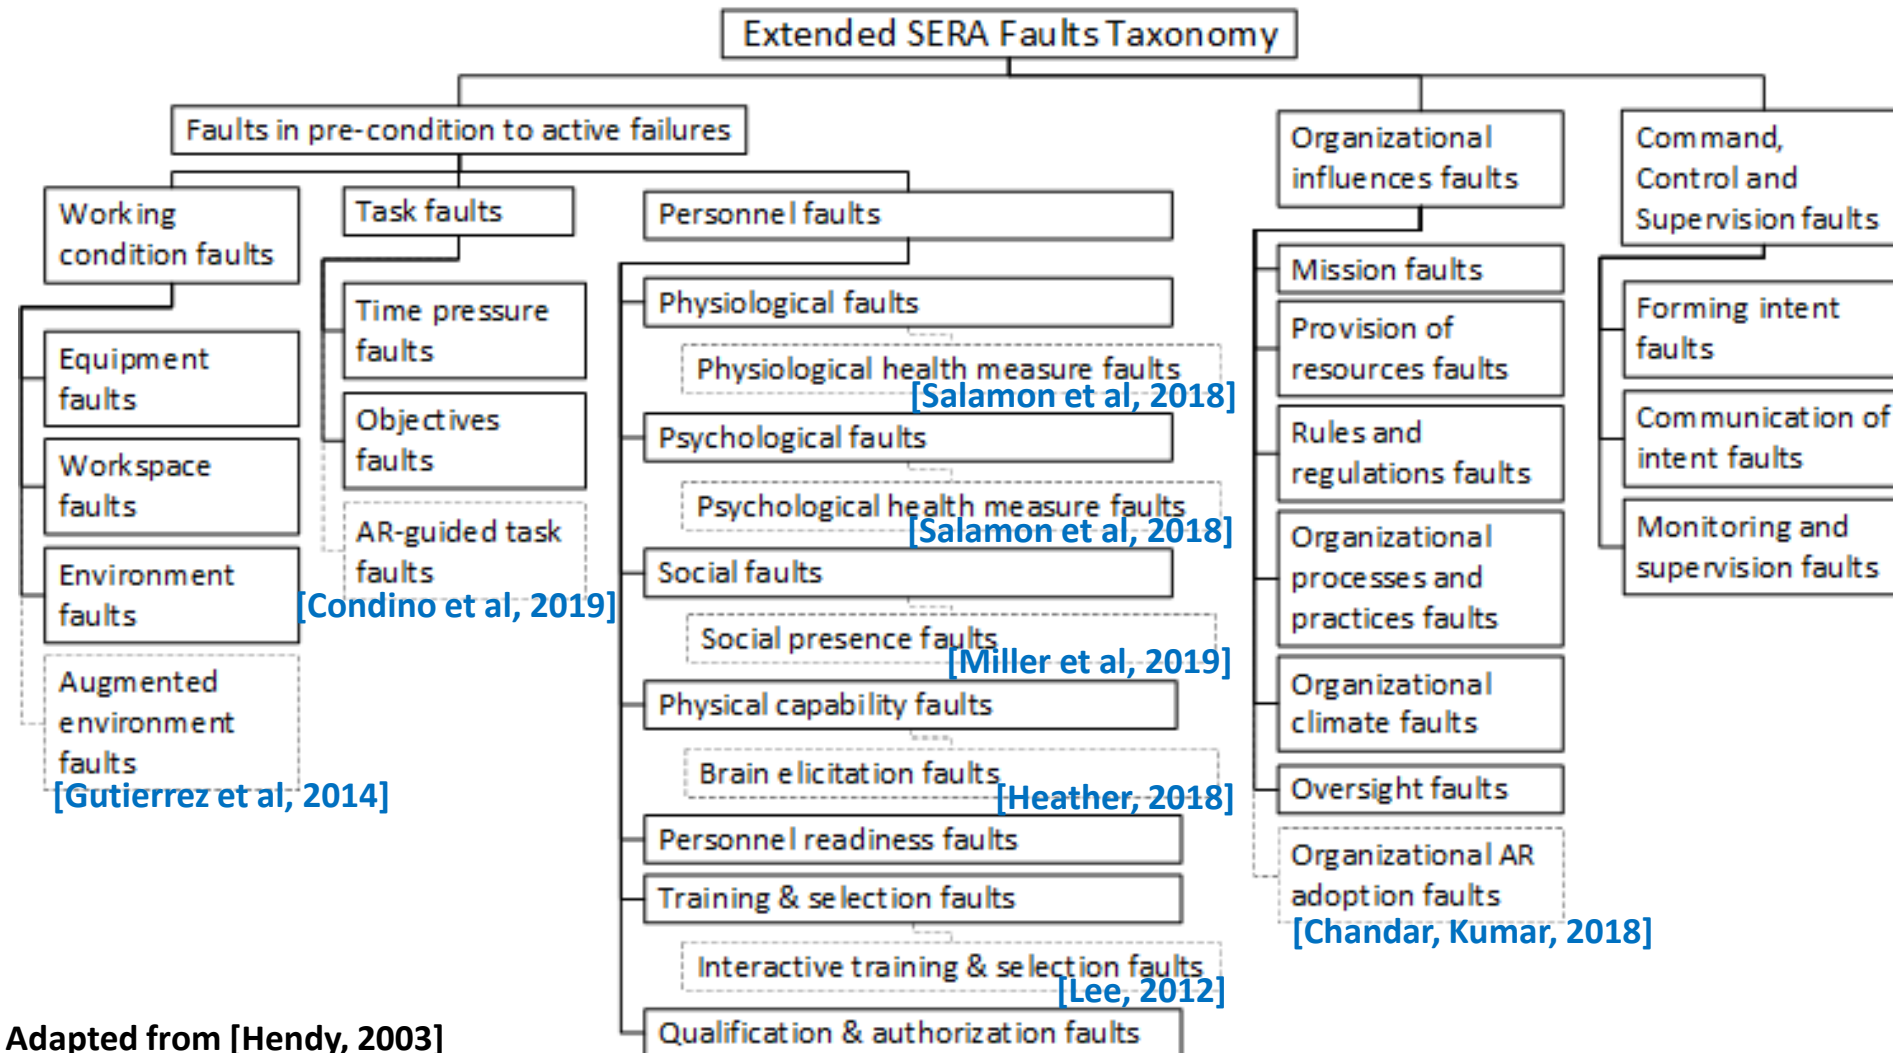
Extended SERA Faults Taxonomy

Faults in pre-condition to active failures

Working condition faults

Equipment faults

Workspace faults

Environment faults

Augmented environment faults
[Gutierrez et al, 2014]

Task faults

Time pressure faults

Objectives faults

AR-guided task faults
[Condino et al, 2019]

Personnel faults

Physiological faults

Physiological health measure faults
[Salamon et al, 2018]

Psychological faults

Psychological health measure faults
[Salamon et al, 2018]

Social faults

Social presence faults
[Miller et al, 2019]

Physical capability faults

Brain elicitation faults
[Heather, 2018]

Personnel readiness faults

Training & selection faults

Interactive training & selection faults
[Lee, 2012]

Qualification & authorization faults

Organizational influences faults

Mission faults

Provision of resources faults

Rules and regulations faults

Organizational processes and practices faults

Organizational climate faults

Oversight faults

Organizational AR adoption faults
[Chandar, Kumar, 2018]

Command, Control and Supervision faults

Forming intent faults

Communication of intent faults

Monitoring and supervision faults

Adapted from [Hendy, 2003]